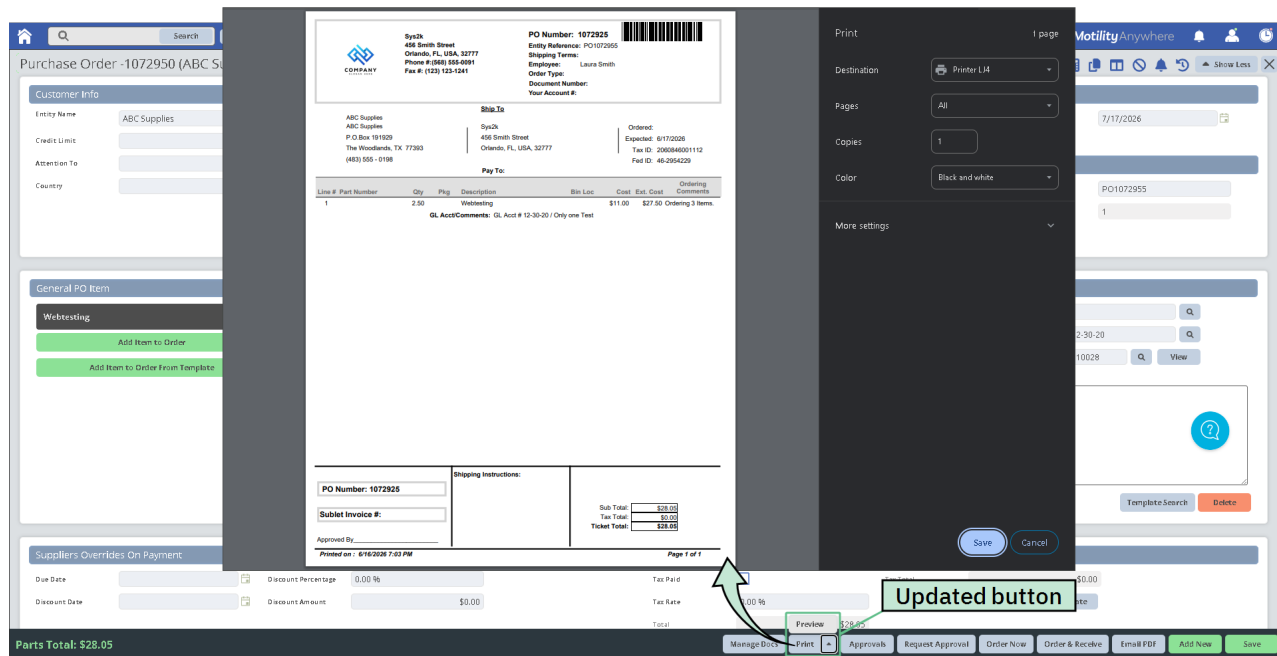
Search
Motility Anywhere
Purchase Order -1072950 (ABC Su
Show Less
Customer Info
Entity Name
ABC Supplies
Credit Limit
Attention To
Country
7/17/2026
PO1072955
1
General PO Item
Webtesting
Add Item to Order
Add Item to Order From Template
2-30-20
10028
View
Template Search
Delete
Suppliers Overrides On Payment
Due Date
Discount Percentage
0.00 %
Discount Date
Discount Amount
$0.00
Tax Paid
Tax Rate
0.00 %
Total
$28.05
$0.00

COMPANY
Sys2k
456 Smith Street
Orlando, FL, USA, 32777
Phone #:(568) 555-0091
Fax #: (123) 123-1241
PO Number: 1072925
Entity Reference: PO1072955
Shipping Terms:
Employee: Laura Smith
Order Type:
Document Number:
Your Account #:

ABC Supplies
ABC Supplies
P.O.Box 191929
The Woodlands, TX 77393
(483) 555 - 0198
Ship To
Sys2k
456 Smith Street
Orlando, FL, USA, 32777
Ordered:
Expected: 6/17/2026
Tax ID: 2060846001112
Fed ID: 46-2954229
Pay To:

| Line # | Part Number | Qty | Pkg | Description | Bin Loc | Cost | Ext. Cost | Ordering Comments |
|---|---|---|---|---|---|---|---|---|
| 1 | | 2.50 | | Webtesting | | $11.00 | $27.50 | Ordering 3 Items. |

GL Acct/Comments: GL Acct # 12-30-20 / Only one Test

Shipping Instructions:
PO Number: 1072925
Sublet Invoice #:
Approved By
Sub Total: $28.05
Tax Total: $0.00
Ticket Total: $28.05
Printed on : 6/16/2026 7:03 PM
Page 1 of 1

Print
1 page
Destination
Printer LJ4
Pages
All
Copies
1
Color
Black and white
More settings
Save
Cancel

Updated button
Preview
Parts Total: $28.05
Manage Docs
Print
Approvals
Request Approval
Order Now
Order & Receive
Email PDF
Add New
Save